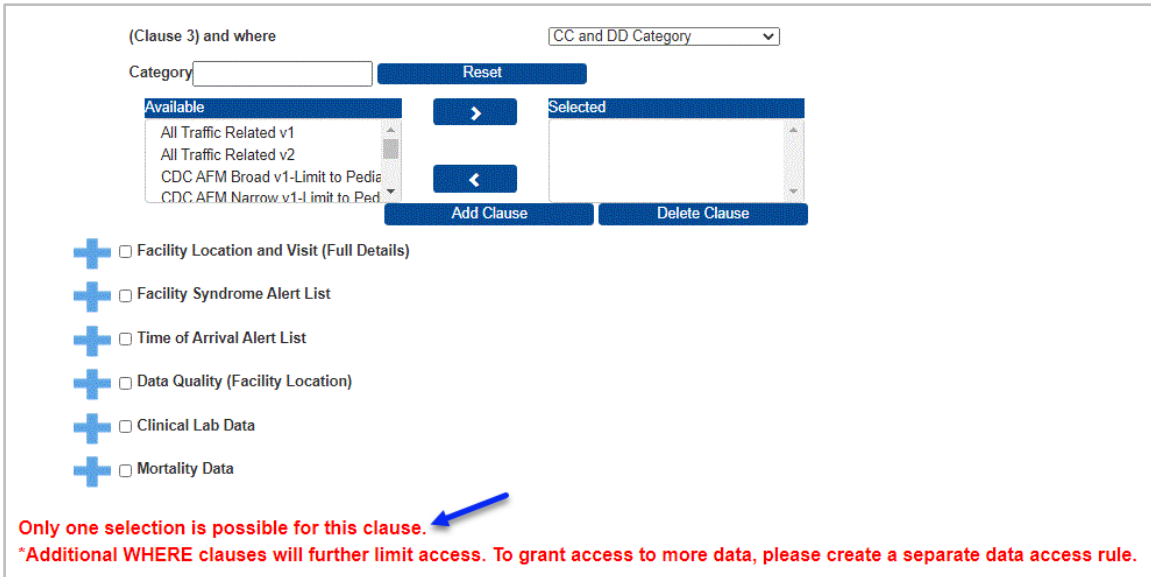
(Clause 3) and where

CC and DD Category

Category

Reset

Available

All Traffic Related v1
All Traffic Related v2
CDC AFM Broad v1-Limit to Pedia
CDC AFM Narrow v1-Limit to Ped

>

<

Selected

Add Clause

Delete Clause

Facility Location and Visit (Full Details)

Facility Syndrome Alert List

Time of Arrival Alert List

Data Quality (Facility Location)

Clinical Lab Data

Mortality Data

Only one selection is possible for this clause.

*Additional WHERE clauses will further limit access. To grant access to more data, please create a separate data access rule.